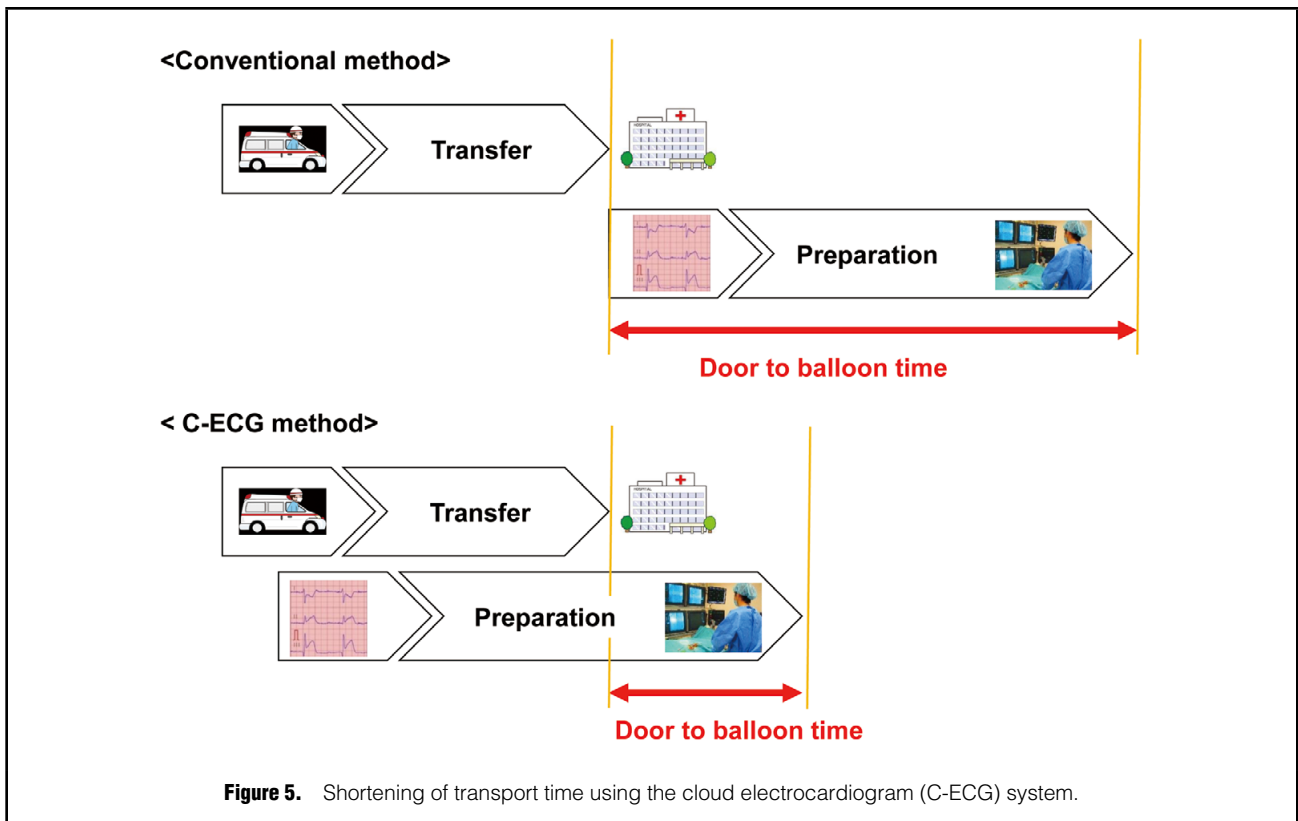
<Conventional method>

Transfer

Preparation

Door to balloon time

< C-ECG method>

Transfer

Preparation

Door to balloon time

**Figure 5.** Shortening of transport time using the cloud electrocardiogram (C-ECG) system.